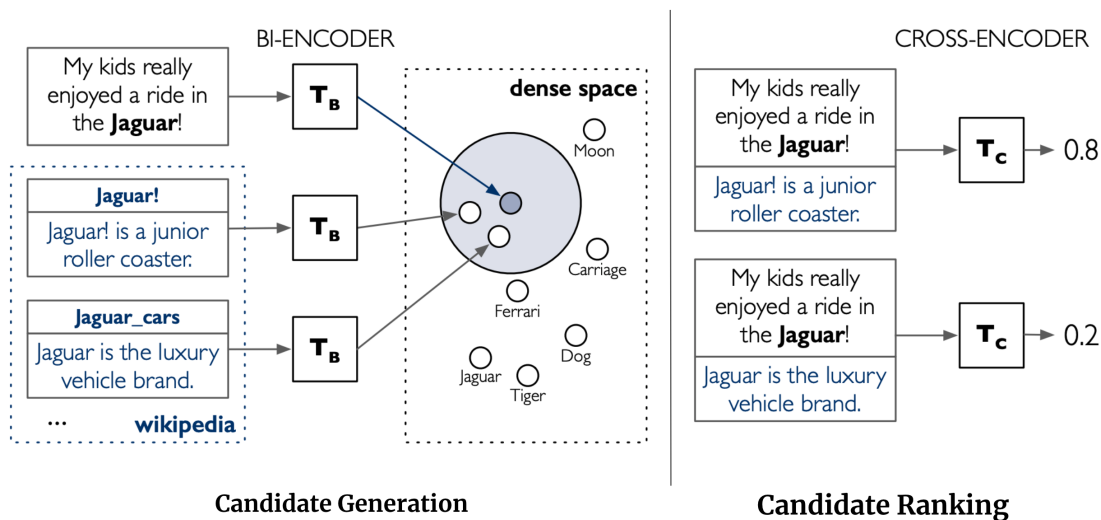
BI-ENCODER

My kids really enjoyed a ride in the **Jaguar**!

$T_B$

dense space

Moon

Jaguar!

Jaguar! is a junior roller coaster.

$T_B$

Carriage

Ferrari

Jaguar_cars

Jaguar is the luxury vehicle brand.

$T_B$

Dog

Jaguar

Tiger

...

wikipedia

Candidate Generation

CROSS-ENCODER

My kids really enjoyed a ride in the **Jaguar**!

Jaguar! is a junior roller coaster.

$T_C$

0.8

My kids really enjoyed a ride in the **Jaguar**!

Jaguar is the luxury vehicle brand.

$T_C$

0.2

Candidate Ranking